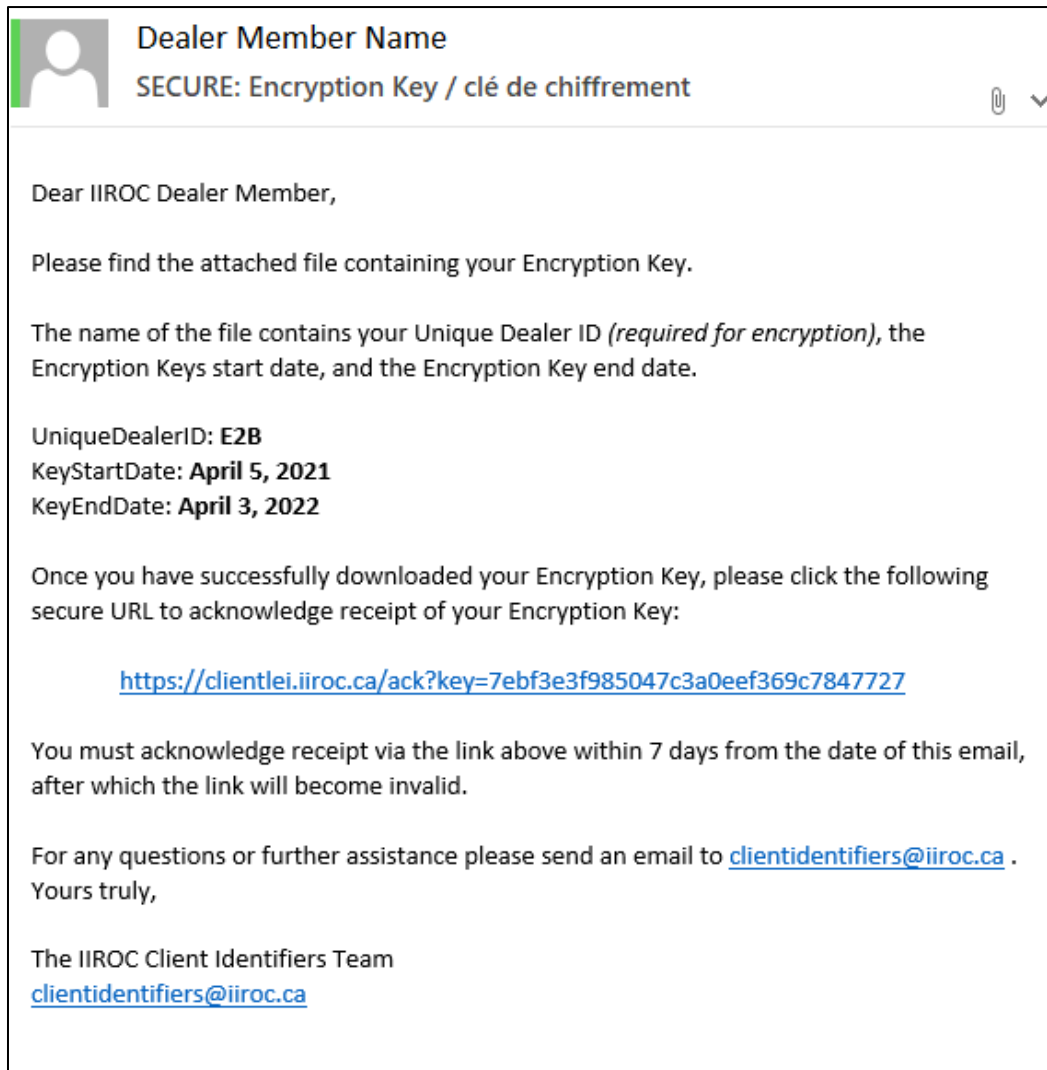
Dealer Member Name
SECURE: Encryption Key / clé de chiffrement

Dear IIROC Dealer Member,

Please find the attached file containing your Encryption Key.

The name of the file contains your Unique Dealer ID (required for encryption), the Encryption Keys start date, and the Encryption Key end date.

UniqueDealerID: E2B
KeyStartDate: April 5, 2021
KeyEndDate: April 3, 2022

Once you have successfully downloaded your Encryption Key, please click the following secure URL to acknowledge receipt of your Encryption Key:

https://clientlei.iiroc.ca/ack?key=7ebf3e3f985047c3a0eef369c7847727

You must acknowledge receipt via the link above within 7 days from the date of this email, after which the link will become invalid.

For any questions or further assistance please send an email to clientidentifiers@iiroc.ca .
Yours truly,

The IIROC Client Identifiers Team
clientidentifiers@iiroc.ca